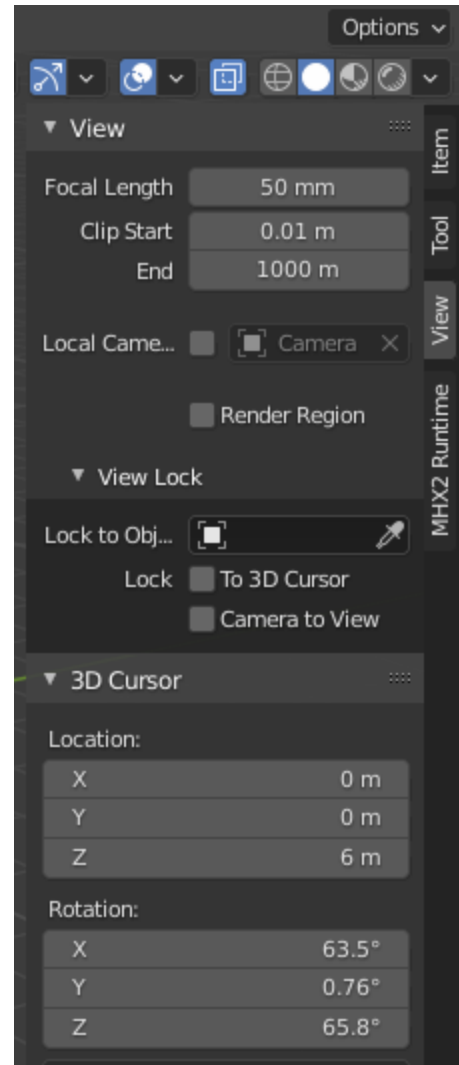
Options

View

Focal Length 50 mm
Clip Start 0.01 m
End 1000 m

Local Came... Camera

Render Region

View Lock

Lock to Obj...

Lock To 3D Cursor
Camera to View

3D Cursor

Location:
X 0 m
Y 0 m
Z 6 m

Rotation:
X 63.5°
Y 0.76°
Z 65.8°

Item
Tool
View
MHX2 Runtime